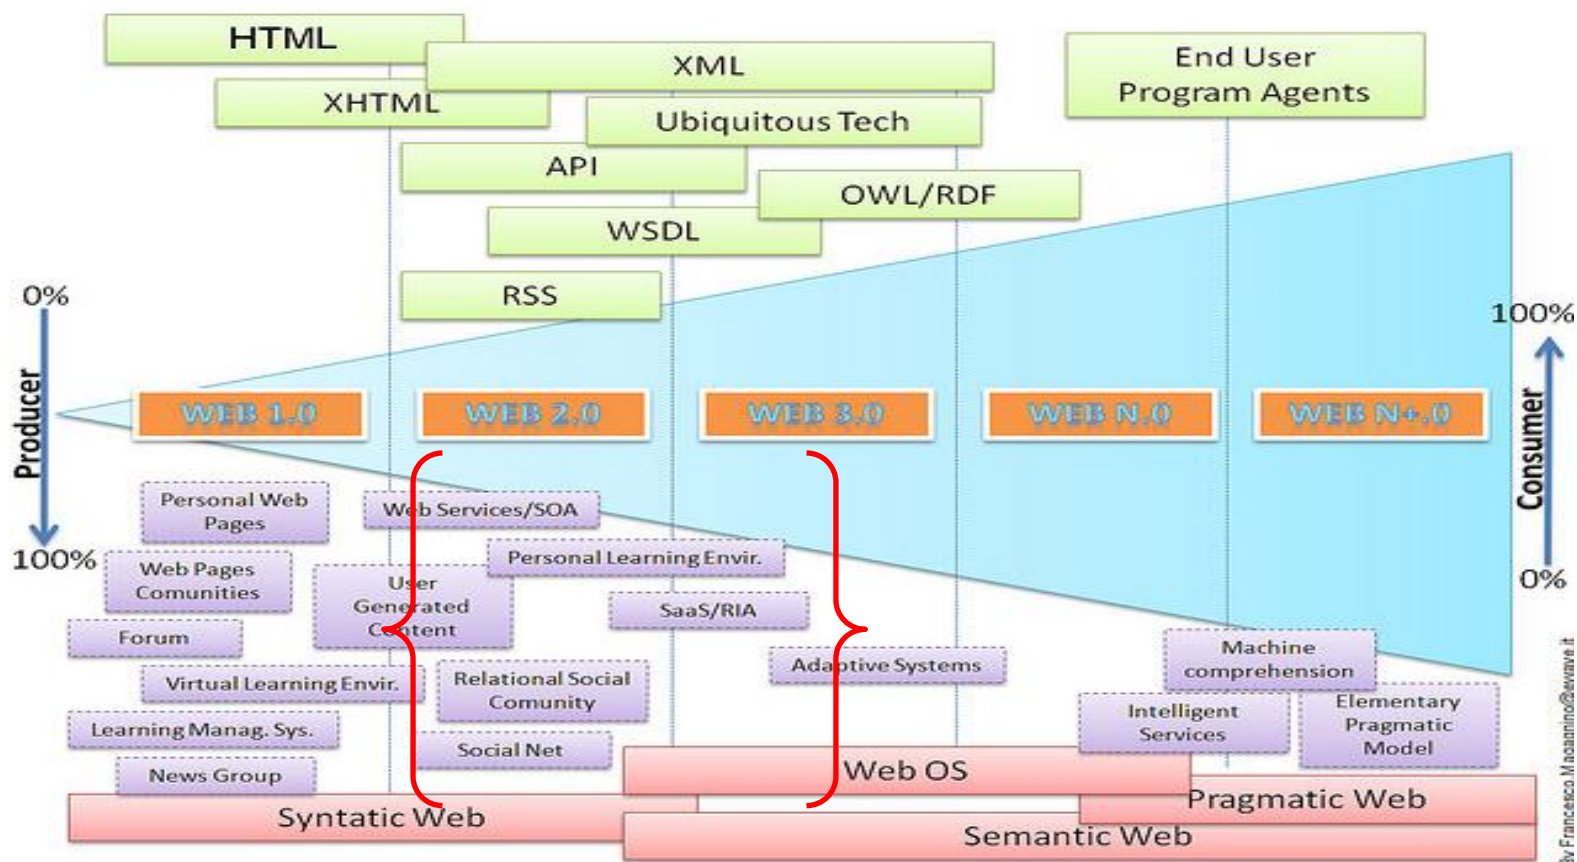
HTML
XML
End User Program Agents
XHTML
Ubiquitous Tech
API
OWL/RDF
WSDL
RSS
0%
Producer
100%
100%
Consumer
0%
WEB 1.0
WEB 2.0
WEB 3.0
WEB N.0
WEB N+.0
Personal Web Pages
Web Services/SOA
Personal Learning Envir.
Web Pages Comunities
User Generated Content
SaaS/RIA
Forum
Machine comprehension
Adaptive Systems
Virtual Learning Envir.
Relational Social Comunity
Elementary Pragmatic Model
Intelligent Services
Learning Manag. Sys.
Social Net
News Group
Web OS
Pragmatic Web
Syntatic Web
Semantic Web
by Francesco Magagnino@sevave.it